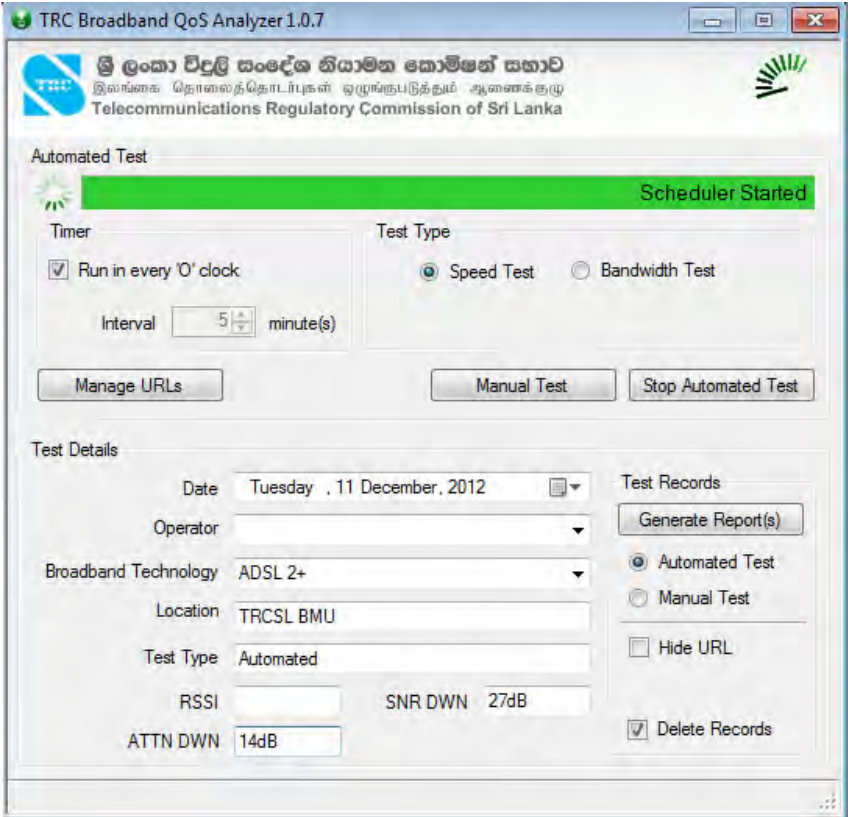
TRC Broadband QoS Analyzer 1.0.7

TRC
ශ්‍රී ලංකා විදුලි සංදේශ නියාමන කොමිෂන් සභාව
இலங்கை தொலைத்தொடர்புகள் ஒழுங்குபடுத்தும் ஆணைக்குழு
Telecommunications Regulatory Commission of Sri Lanka

Automated Test

Scheduler Started

Timer

Run in every 'O' clock

Interval 5 minute(s)

Test Type

Speed Test

Bandwidth Test

Manage URLs

Manual Test

Stop Automated Test

Test Details

Date Tuesday , 11 December, 2012

Operator

Broadband Technology ADSL 2+

Location TRCSL BMU

Test Type Automated

RSSI

SNR DWN 27dB

ATTN DWN 14dB

Test Records

Generate Report(s)

Automated Test

Manual Test

Hide URL

Delete Records